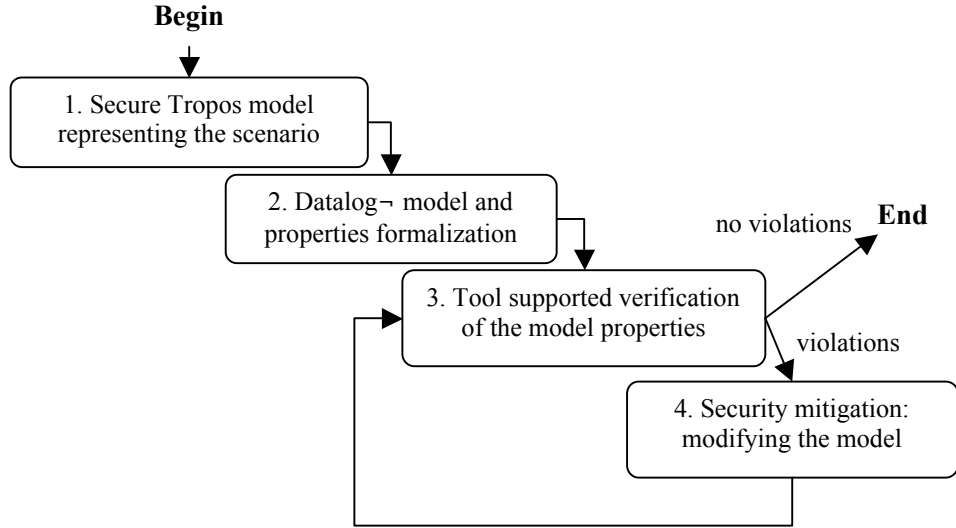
Begin

1. Secure Tropos model representing the scenario

2. Datalog¬ model and properties formalization

no violations

End

3. Tool supported verification of the model properties

violations

4. Security mitigation: modifying the model